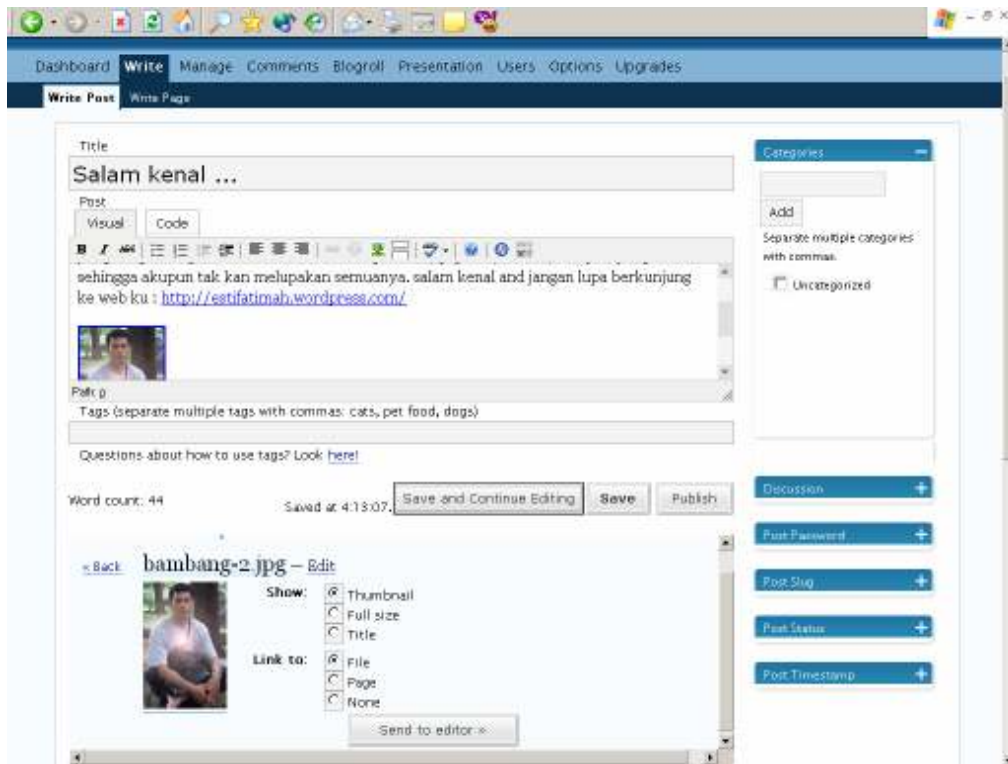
Dashboard Write Manage Comments Blogroll Presentation Users Options Upgrades

Write Post Write Page

Title

Salam kenal ...

Post

Visual Code

sehingga akupun tak kan melupakan semuanya. salam kenal and jangan lupa berkunjung ke web ku : http://estifatimah.wordpress.com/

Path: p

Tags (separate multiple tags with commas: cats, pet food, dogs)

Questions about how to use tags? Look here!

Word count: 44

Saved at 4:13:07.

Save and Continue Editing Save Publish

« Back bambang-2.jpg – Edit

Show: Thumbnail Full size Title

Link to: File Page None

Send to editor »

Categories

Add

Separate multiple categories with commas.

Uncategorized

Discussion

Post Password

Post Slug

Post Status

Post Timestamp